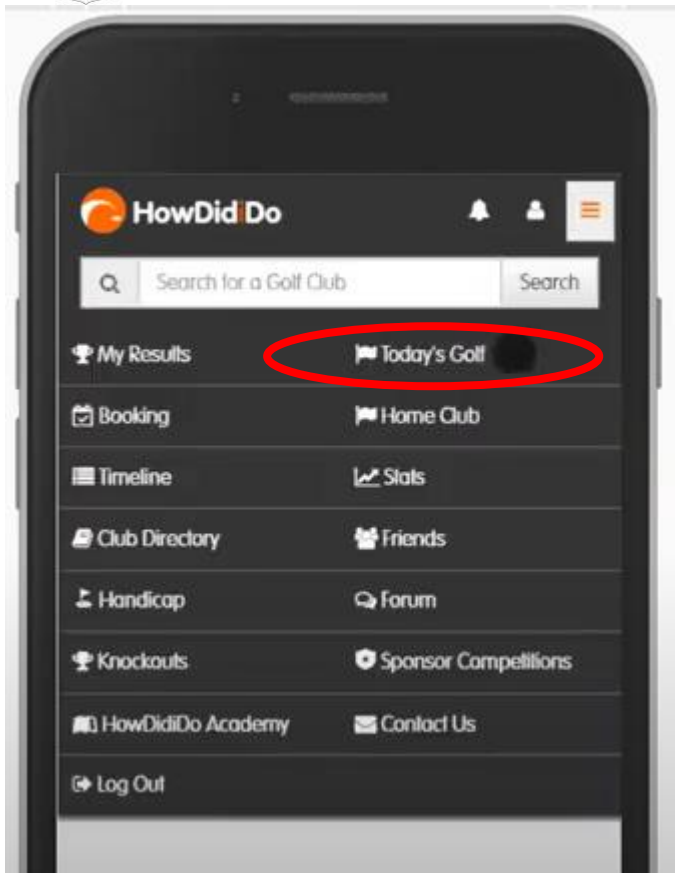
HowDidiDo

Search for a Golf Club
Search

My Results
Today's Golf
Booking
Home Club
Timeline
Stats
Club Directory
Friends
Handicap
Forum
Knockouts
Sponsor Competitions
HowDidiDo Academy
Contact Us
Log Out